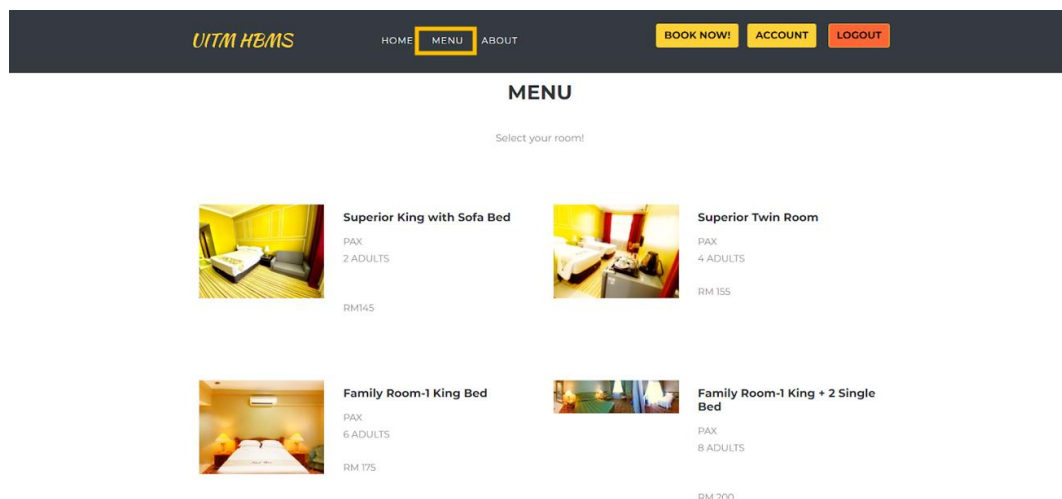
UITM HBMS

HOME MENU ABOUT

BOOK NOW! ACCOUNT LOGOUT

MENU

Select your room!

Superior King with Sofa Bed

PAX
2 ADULTS

RM145

Superior Twin Room

PAX
4 ADULTS

RM 155

Family Room-1 King Bed

PAX
6 ADULTS

RM 175

Family Room-1 King + 2 Single Bed

PAX
8 ADULTS

RM 200